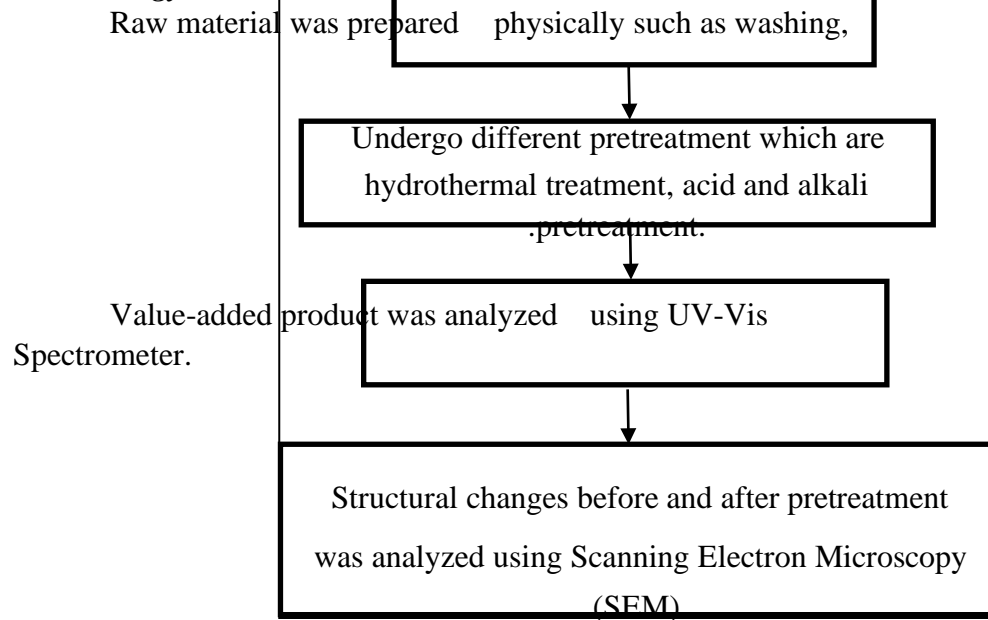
Raw material was prepared physically such as washing,

Undergo different pretreatment which are hydrothermal treatment, acid and alkali .pretreatment.

Value-added product was analyzed using UV-Vis Spectrometer.

Structural changes before and after pretreatment was analyzed using Scanning Electron Microscopy (SEM)